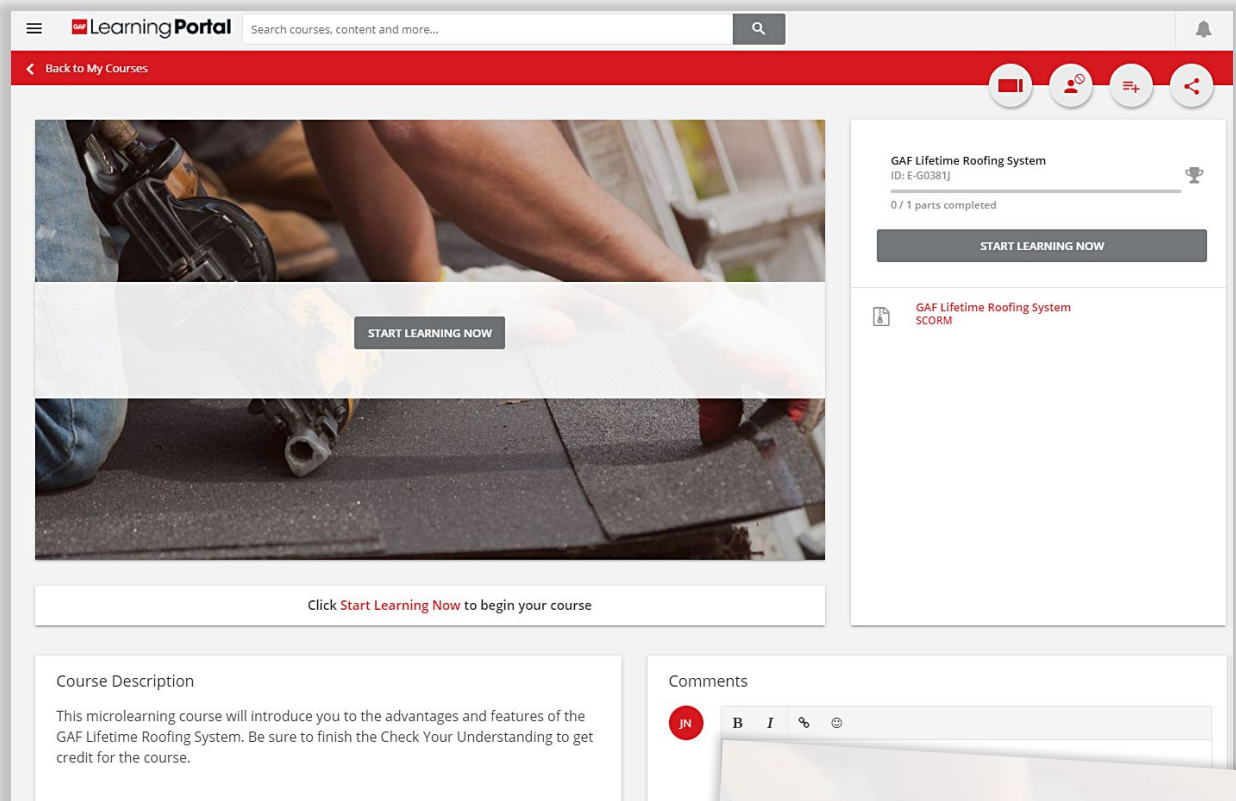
GAF LearningPortal

Search courses, content and more...

Back to My Courses

START LEARNING NOW

GAF Lifetime Roofing System
ID: E-G0381J
0 / 1 parts completed

START LEARNING NOW

GAF Lifetime Roofing System
SCORM

Click Start Learning Now to begin your course

Course Description

This microlearning course will introduce you to the advantages and features of the GAF Lifetime Roofing System. Be sure to finish the Check Your Understanding to get credit for the course.

Comments

JN

B I